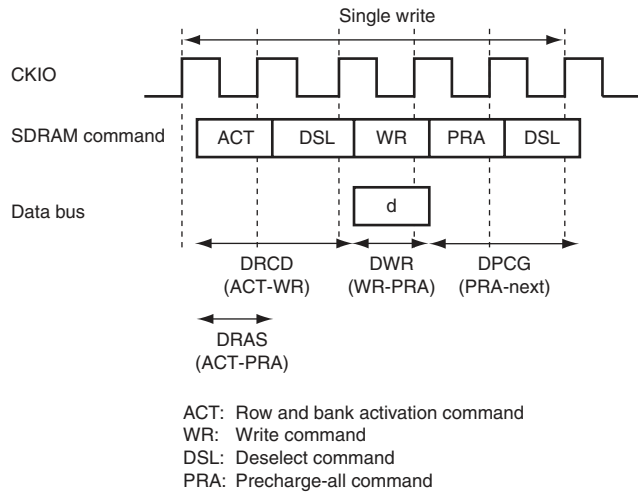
Single write

CKIO

SDRAM command

ACT | DSL | WR | PRA | DSL

Data bus

d

DRCD
(ACT-WR)

DWR
(WR-PRA)

DPCG
(PRA-next)

DRAS
(ACT-PRA)

ACT: Row and bank activation command
WR: Write command
DSL: Deselect command
PRA: Precharge-all command